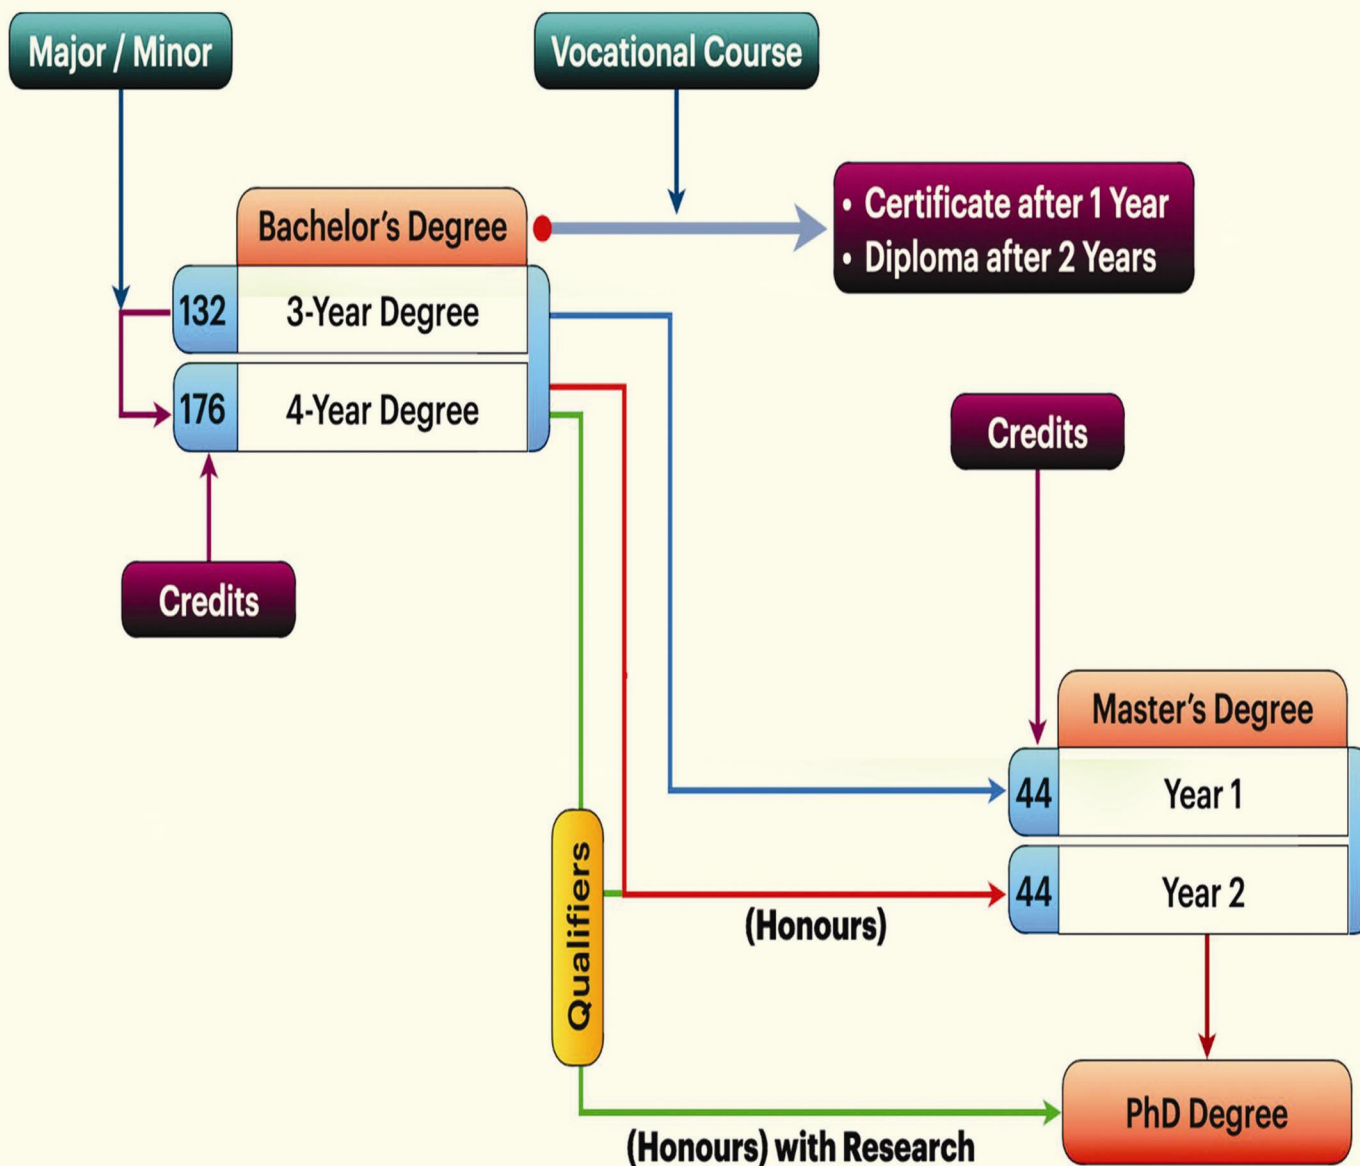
Major / Minor

Vocational Course

Bachelor's Degree

• Certificate after 1 Year
• Diploma after 2 Years

132 3-Year Degree

176 4-Year Degree

Credits

Credits

Master's Degree

44 Year 1

44 Year 2

Qualifiers

(Honours)

PhD Degree

(Honours) with Research